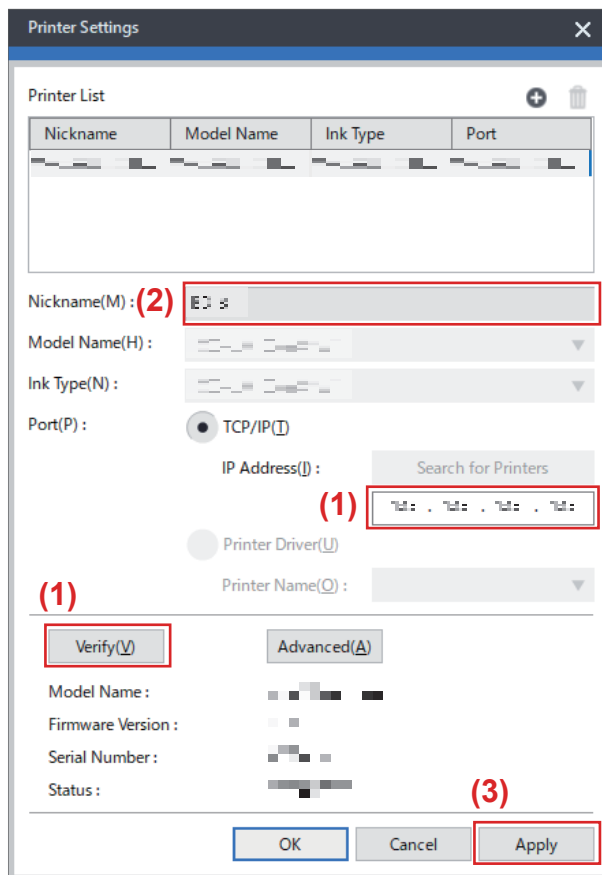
Printer Settings

Printer List

| Nickname | Model Name | Ink Type | Port |
|---|---|---|---|
| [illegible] | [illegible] | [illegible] | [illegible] |

Nickname(M) : (2) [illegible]

Model Name(H) : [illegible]

Ink Type(N) : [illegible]

Port(P) : TCP/IP(T)

IP Address(I) : Search for Printers

(1) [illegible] . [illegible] . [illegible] . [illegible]

Printer Driver(U)

Printer Name(O) :

(1)

Verify(V)

Advanced(A)

Model Name : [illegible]

Firmware Version : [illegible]

Serial Number : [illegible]

Status : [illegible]

(3)

OK Cancel Apply